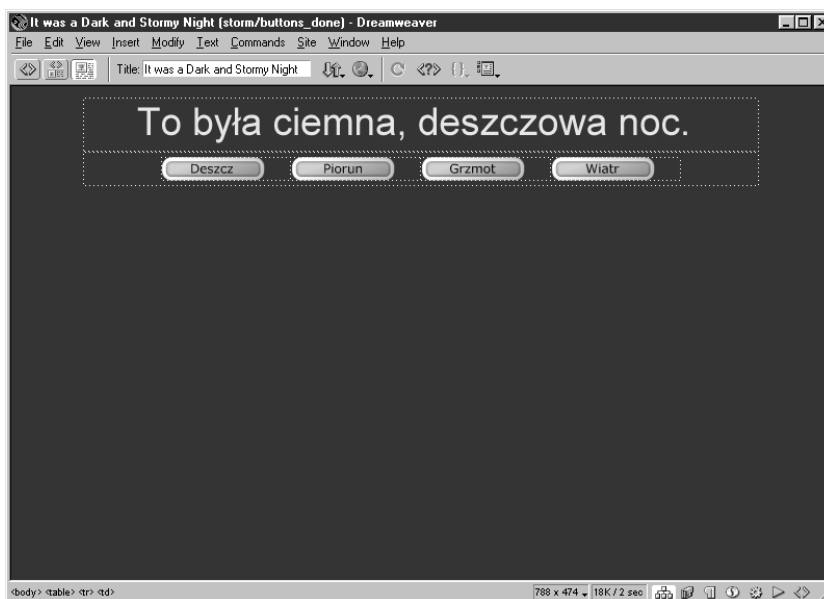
It was a Dark and Stormy Night (storm/buttons_done) - Dreamweaver

File Edit View Insert Modify Text Commands Site Window Help

Title: It was a Dark and Stormy Night

To była ciemna, deszczowa noc.

Deszcz Piorun Grzmot Wiatr

<body> <table> <tr> <td>

788 x 474 18K / 2 sec